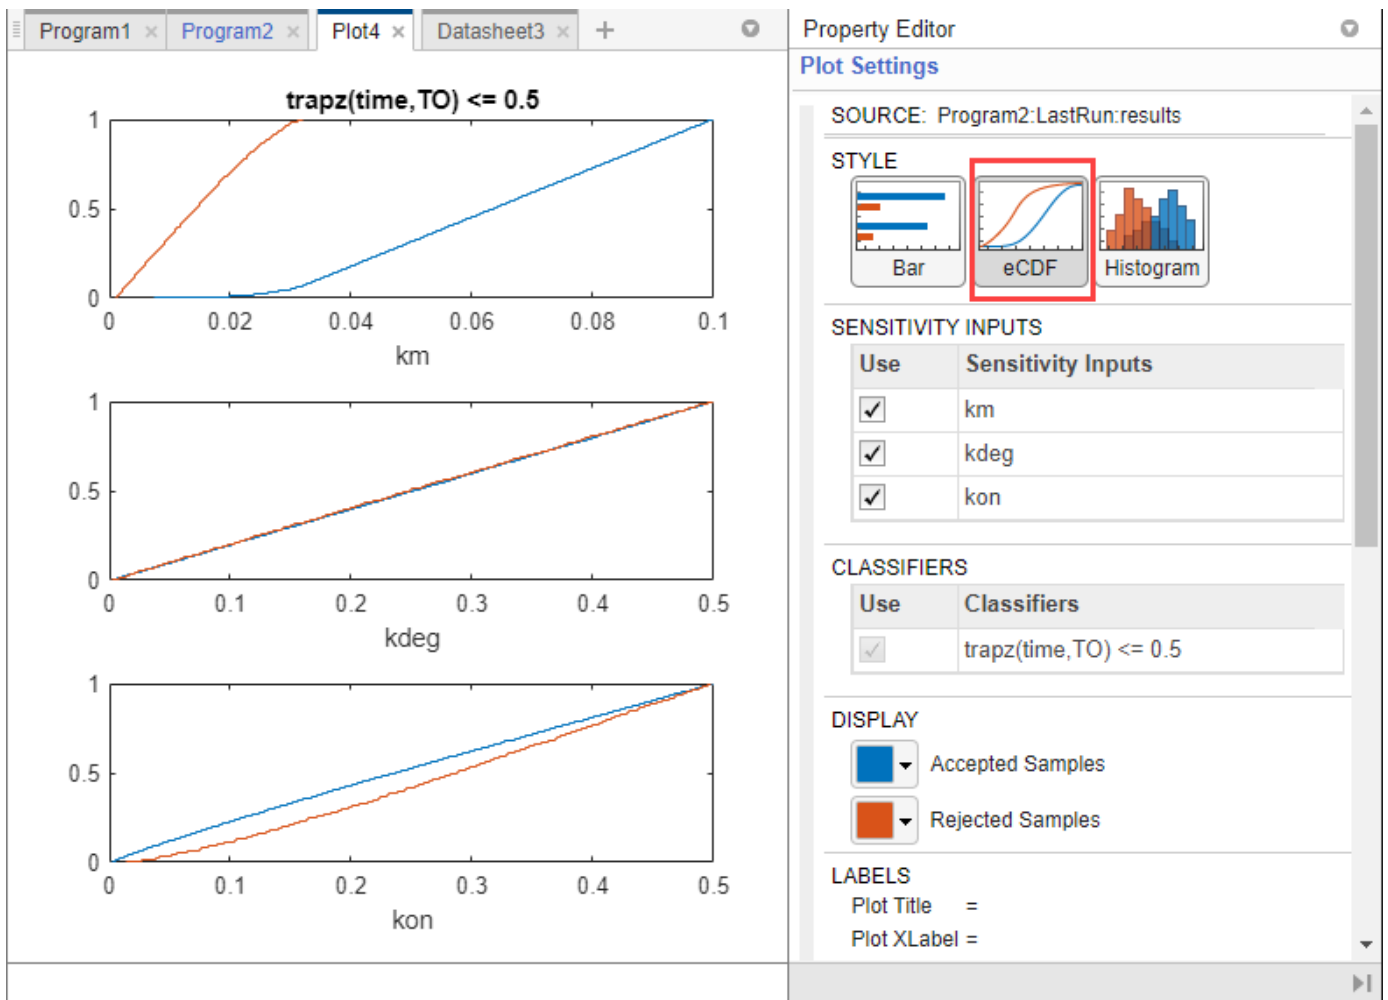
Program1 × Program2 × Plot4 × Datasheet3 × +

trapz(time,TO) <= 0.5

1
0.5
0
0 0.02 0.04 0.06 0.08 0.1
km

1
0.5
0
0 0.1 0.2 0.3 0.4 0.5
kdeg

1
0.5
0
0 0.1 0.2 0.3 0.4 0.5
kon

Property Editor
Plot Settings

SOURCE: Program2:LastRun:results

STYLE
Bar eCDF Histogram

SENSITIVITY INPUTS

| Use | Sensitivity Inputs |
|---|---|
| ✓ | km |
| ✓ | kdeg |
| ✓ | kon |

CLASSIFIERS

| Use | Classifiers |
|---|---|
| ✓ | trapz(time,TO) <= 0.5 |

DISPLAY
Accepted Samples
Rejected Samples

LABELS
Plot Title =
Plot XLabel =